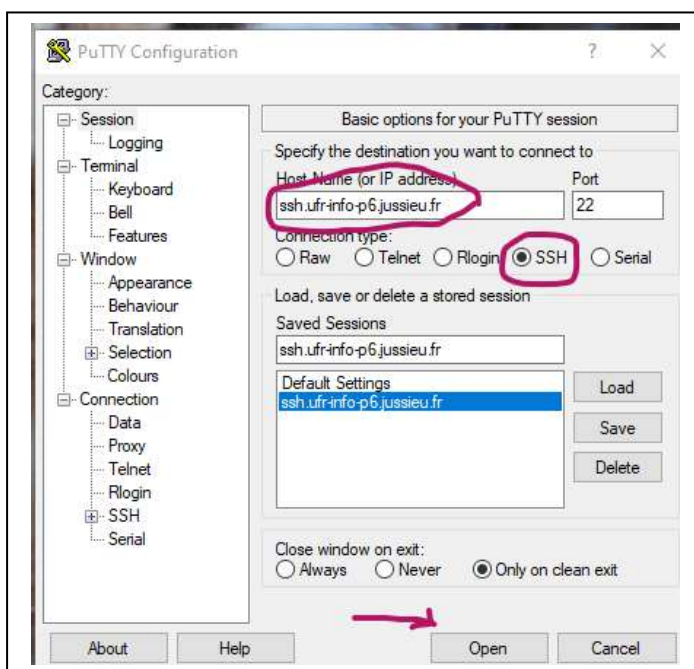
PuTTY Configuration

?

Category:

Session
Logging
Terminal
Keyboard
Bell
Features
Window
Appearance
Behaviour
Translation
Selection
Colours
Connection
Data
Proxy
Telnet
Rlogin
SSH
Serial

Basic options for your PuTTY session

Specify the destination you want to connect to

Host Name (or IP address)

ssh.ufr-info-p6.jussieu.fr

Port

22

Connection type:

Raw Telnet Rlogin SSH Serial

Load, save or delete a stored session

Saved Sessions

ssh.ufr-info-p6.jussieu.fr

Default Settings
ssh.ufr-info-p6.jussieu.fr

Load

Save

Delete

Close window on exit:

Always Never Only on clean exit

About

Help

Open

Cancel